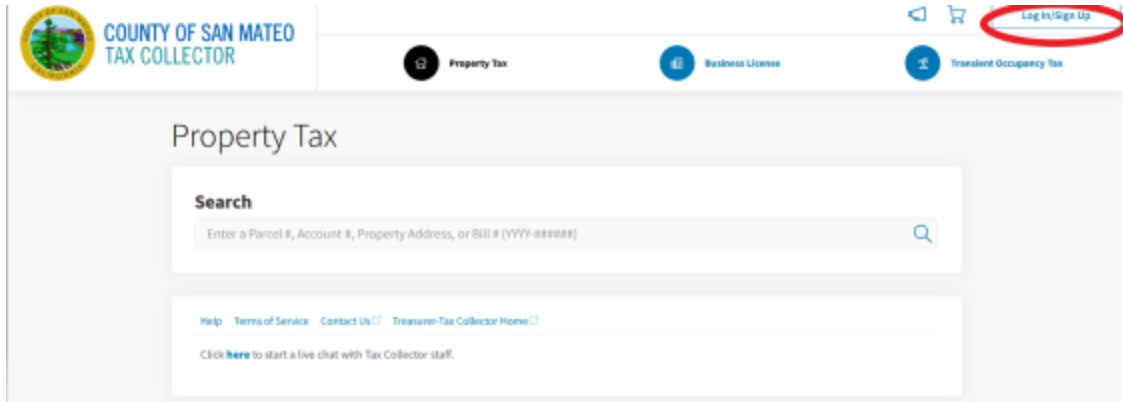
COUNTY OF SAN MATEO
TAX COLLECTOR

Log In/Sign Up

Property Tax

Business License

Transient Occupancy Tax

Property Tax

Search

Enter a Parcel #, Account #, Property Address, or Bill # (YYYY-######)

Help Terms of Service Contact Us Treasurer-Tax Collector Home

Click here to start a live chat with Tax Collector staff.